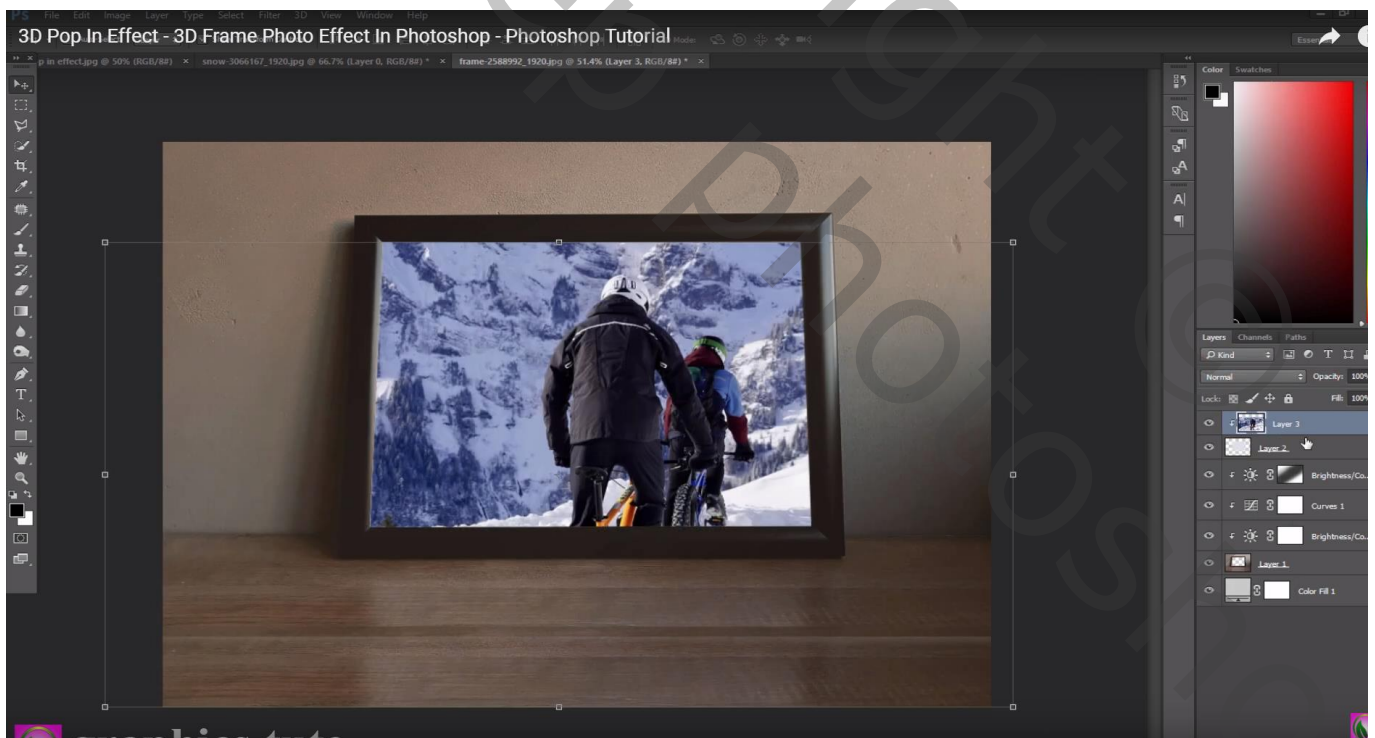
PS File Edit Image Layer Type Select Filter 3D View Window Help

3D Pop In Effect - 3D Frame Photo Effect In Photoshop - Photoshop Tutorial

p in effect.jpg @ 50% (RGB/8#) × snow-3066167_1920.jpg @ 66.7% (Layer 0, RGB/8#) * × frame-2588992_1920.jpg @ 51.4% (Layer 3, RGB/8#) * ×

Color Swatches

Layers Channels Paths

Kind

Normal Opacity: 100%

Lock: Fill: 100%

Layer 3

Layer 2

Brightness/Co...

Curves 1

Brightness/Co...

Layer 1

Color Fill 1

graphics tuto